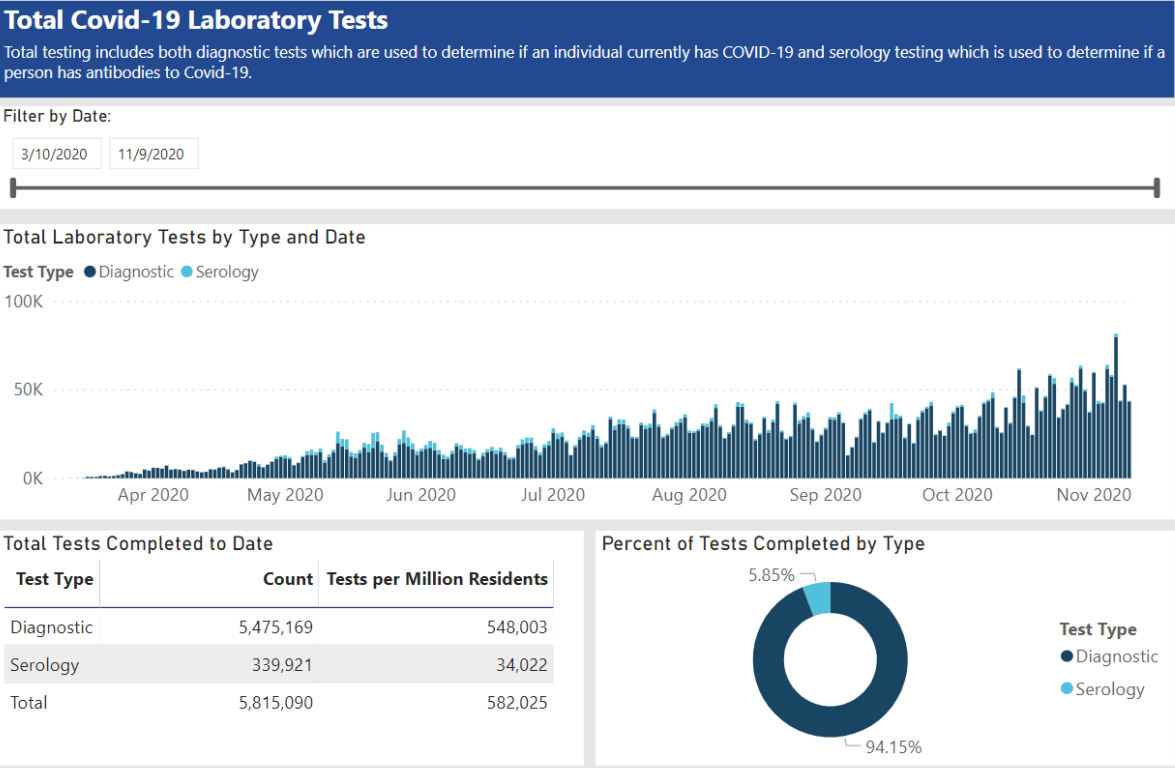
Total Covid-19 Laboratory Tests

Total testing includes both diagnostic tests which are used to determine if an individual currently has COVID-19 and serology testing which is used to determine if a person has antibodies to Covid-19.

Filter by Date:

3/10/2020 11/9/2020

Total Laboratory Tests by Type and Date

Test Type ● Diagnostic ● Serology

100K
50K
0K

Apr 2020 May 2020 Jun 2020 Jul 2020 Aug 2020 Sep 2020 Oct 2020 Nov 2020

Total Tests Completed to Date

| Test Type | Count | Tests per Million Residents |
|---|---|---|
| Diagnostic | 5,475,169 | 548,003 |
| Serology | 339,921 | 34,022 |
| Total | 5,815,090 | 582,025 |

Percent of Tests Completed by Type

5.85%

94.15%

Test Type
● Diagnostic
● Serology